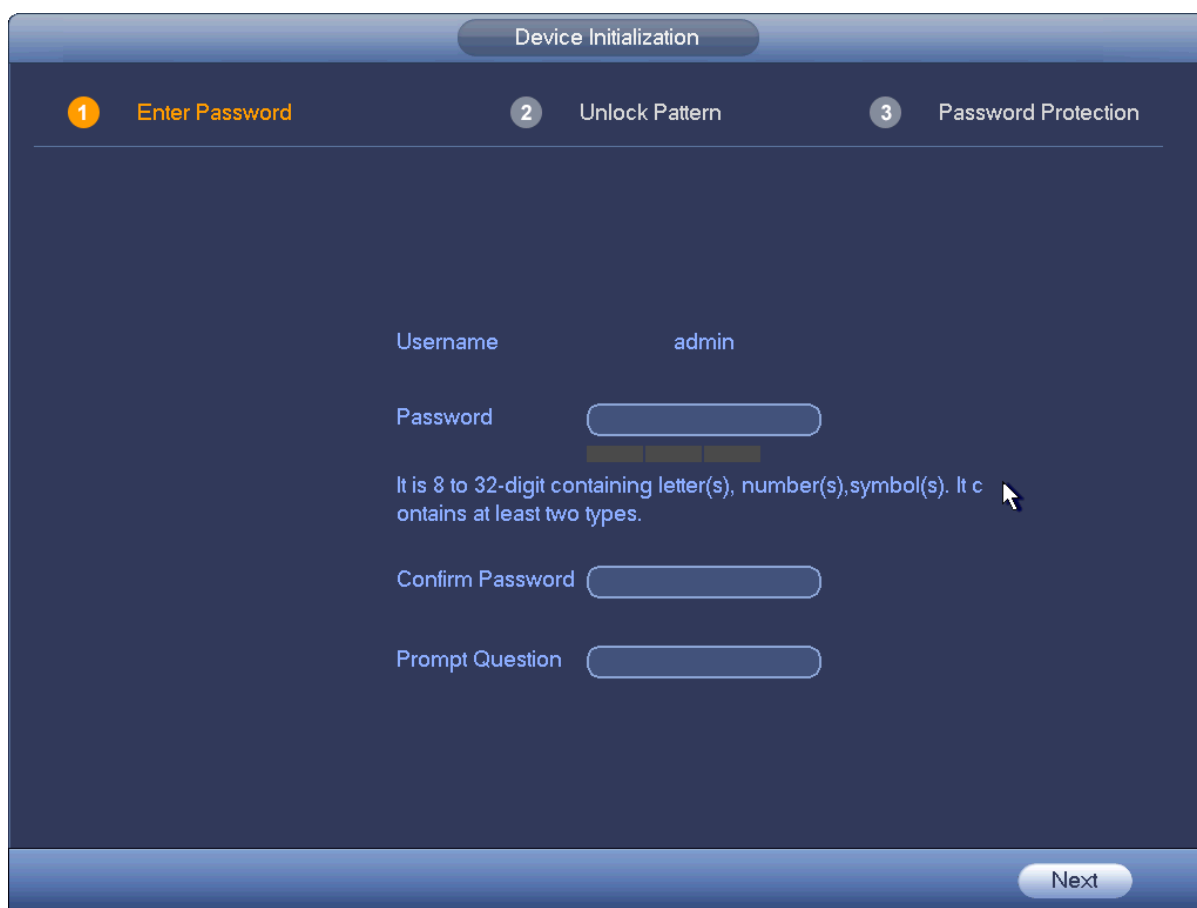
Device Initialization

1 Enter Password

2 Unlock Pattern

3 Password Protection

Username admin

Password

It is 8 to 32-digit containing letter(s), number(s),symbol(s). It c ontains at least two types.

Confirm Password

Prompt Question

Next